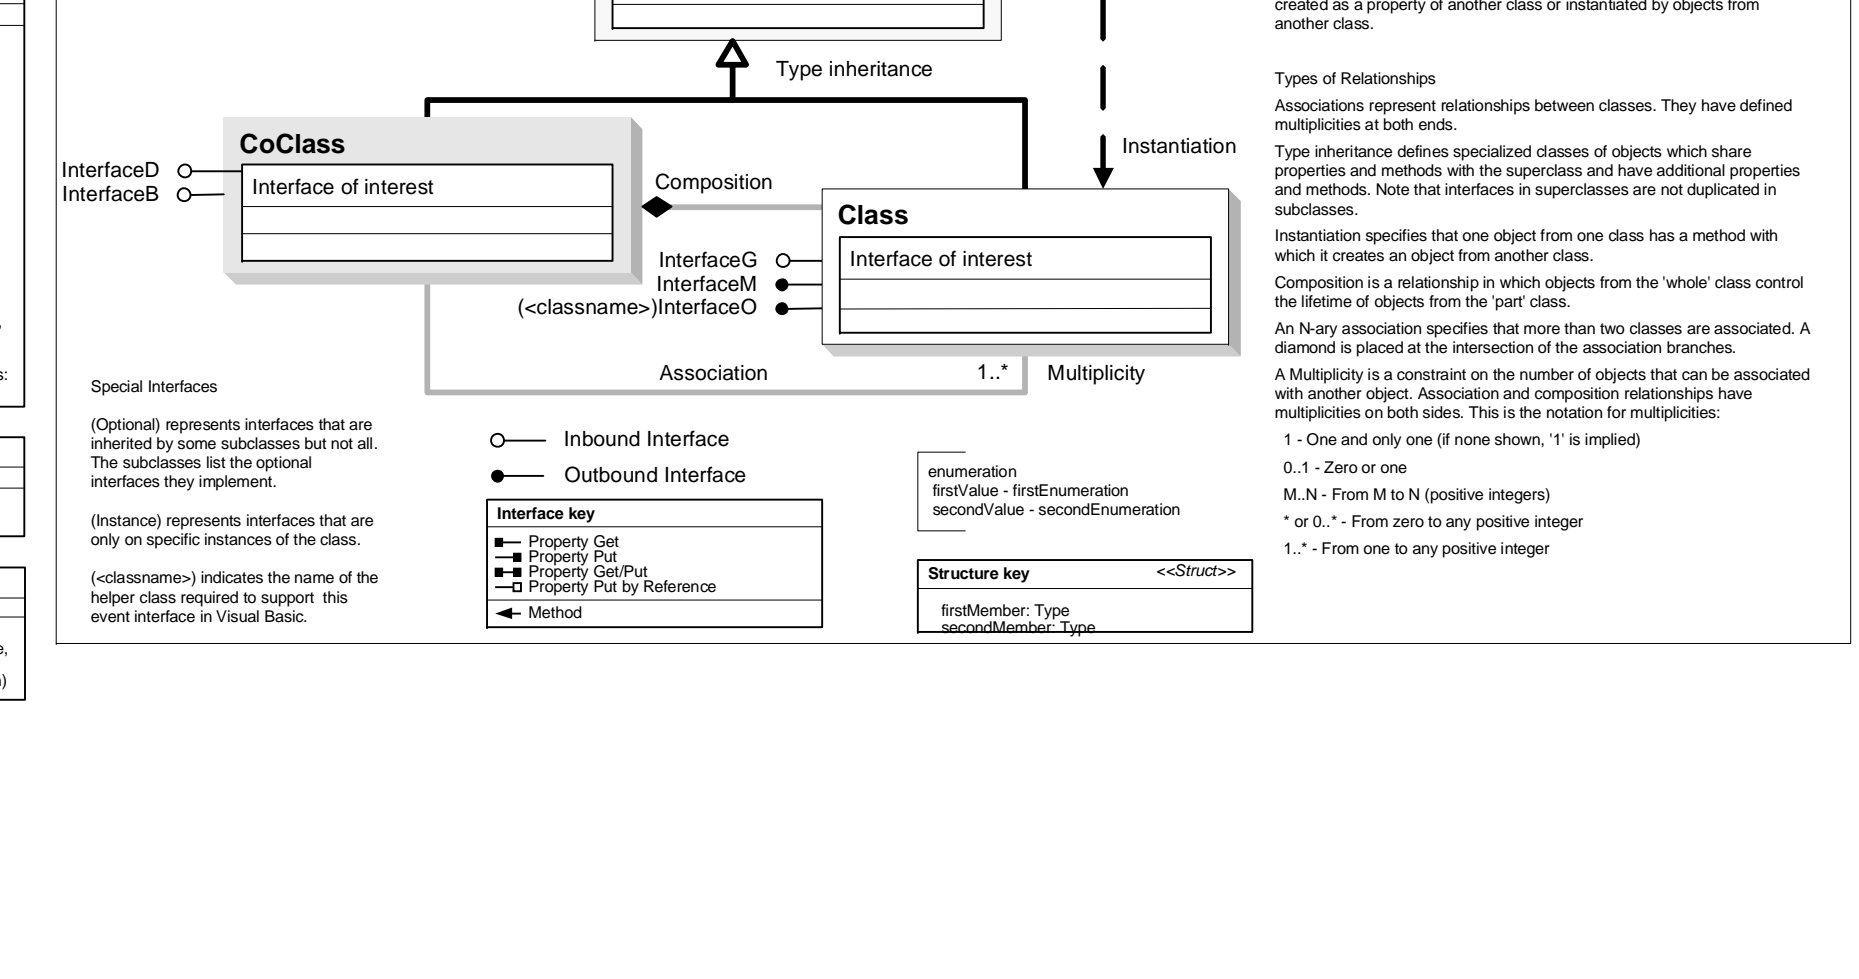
created as a property of another class or instantiated by objects from another class.

Type inheritance

CoClass

InterfaceD

InterfaceB

Interface of interest

Composition

Instantiation

Class

Interface of interest

InterfaceG

InterfaceM

(<classname>)InterfaceO

Association

1..*

Multiplicity

Types of Relationships

Associations represent relationships between classes. They have defined multiplicities at both ends.

Type inheritance defines specialized classes of objects which share properties and methods with the superclass and have additional properties and methods. Note that interfaces in superclasses are not duplicated in subclasses.

Instantiation specifies that one object from one class has a method with which it creates an object from another class.

Composition is a relationship in which objects from the 'whole' class control the lifetime of objects from the 'part' class.

An N-ary association specifies that more than two classes are associated. A diamond is placed at the intersection of the association branches.

A Multiplicity is a constraint on the number of objects that can be associated with another object. Association and composition relationships have multiplicities on both sides. This is the notation for multiplicities:

1 - One and only one (if none shown, '1' is implied)

0..1 - Zero or one

M..N - From M to N (positive integers)

* or 0..* - From zero to any positive integer

1..* - From one to any positive integer

Special Interfaces

(Optional) represents interfaces that are inherited by some subclasses but not all. The subclasses list the optional interfaces they implement.

(Instance) represents interfaces that are only on specific instances of the class.

(<classname>) indicates the name of the helper class required to support this event interface in Visual Basic.

Inbound Interface

Outbound Interface

Interface key

Property Get
Property Put
Property Get/Put
Property Put by Reference

Method

enumeration
firstValue - firstEnumeration
secondValue - secondEnumeration

Structure key <<Struct>>

firstMember: Type
secondMember: Type